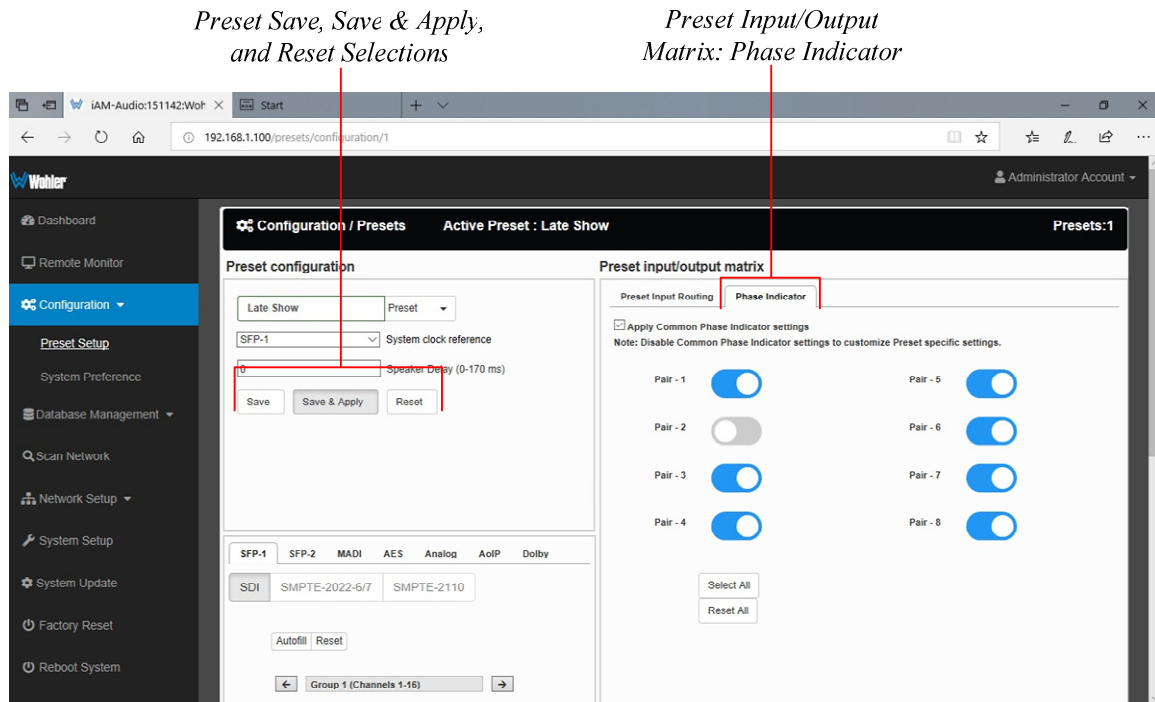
Preset Save, Save & Apply, and Reset Selections

Preset Input/Output Matrix: Phase Indicator

iAM-Audio:151142:Woh
Start

192.168.1.100/presets/configuration/1

Wohler

Administrator Account

Dashboard
Remote Monitor
Configuration
Preset Setup
System Preference
Database Management
Scan Network
Network Setup
System Setup
System Update
Factory Reset
Reboot System

Configuration / Presets   Active Preset : Late Show   Presets:1

Preset configuration

Late Show   Preset
SFP-1   System clock reference
0   Speaker Delay (0-170 ms)
Save   Save & Apply   Reset

SFP-1   SFP-2   MADI   AES   Analog   AoIP   Dolby
SDI   SMPTE-2022-6/7   SMPTE-2110
Autofill   Reset
Group 1 (Channels 1-16)

Preset input/output matrix

Preset Input Routing   Phase Indicator

Apply Common Phase Indicator settings
Note: Disable Common Phase Indicator settings to customize Preset specific settings.

Pair - 1   Pair - 5
Pair - 2   Pair - 6
Pair - 3   Pair - 7
Pair - 4   Pair - 8

Select All
Reset All